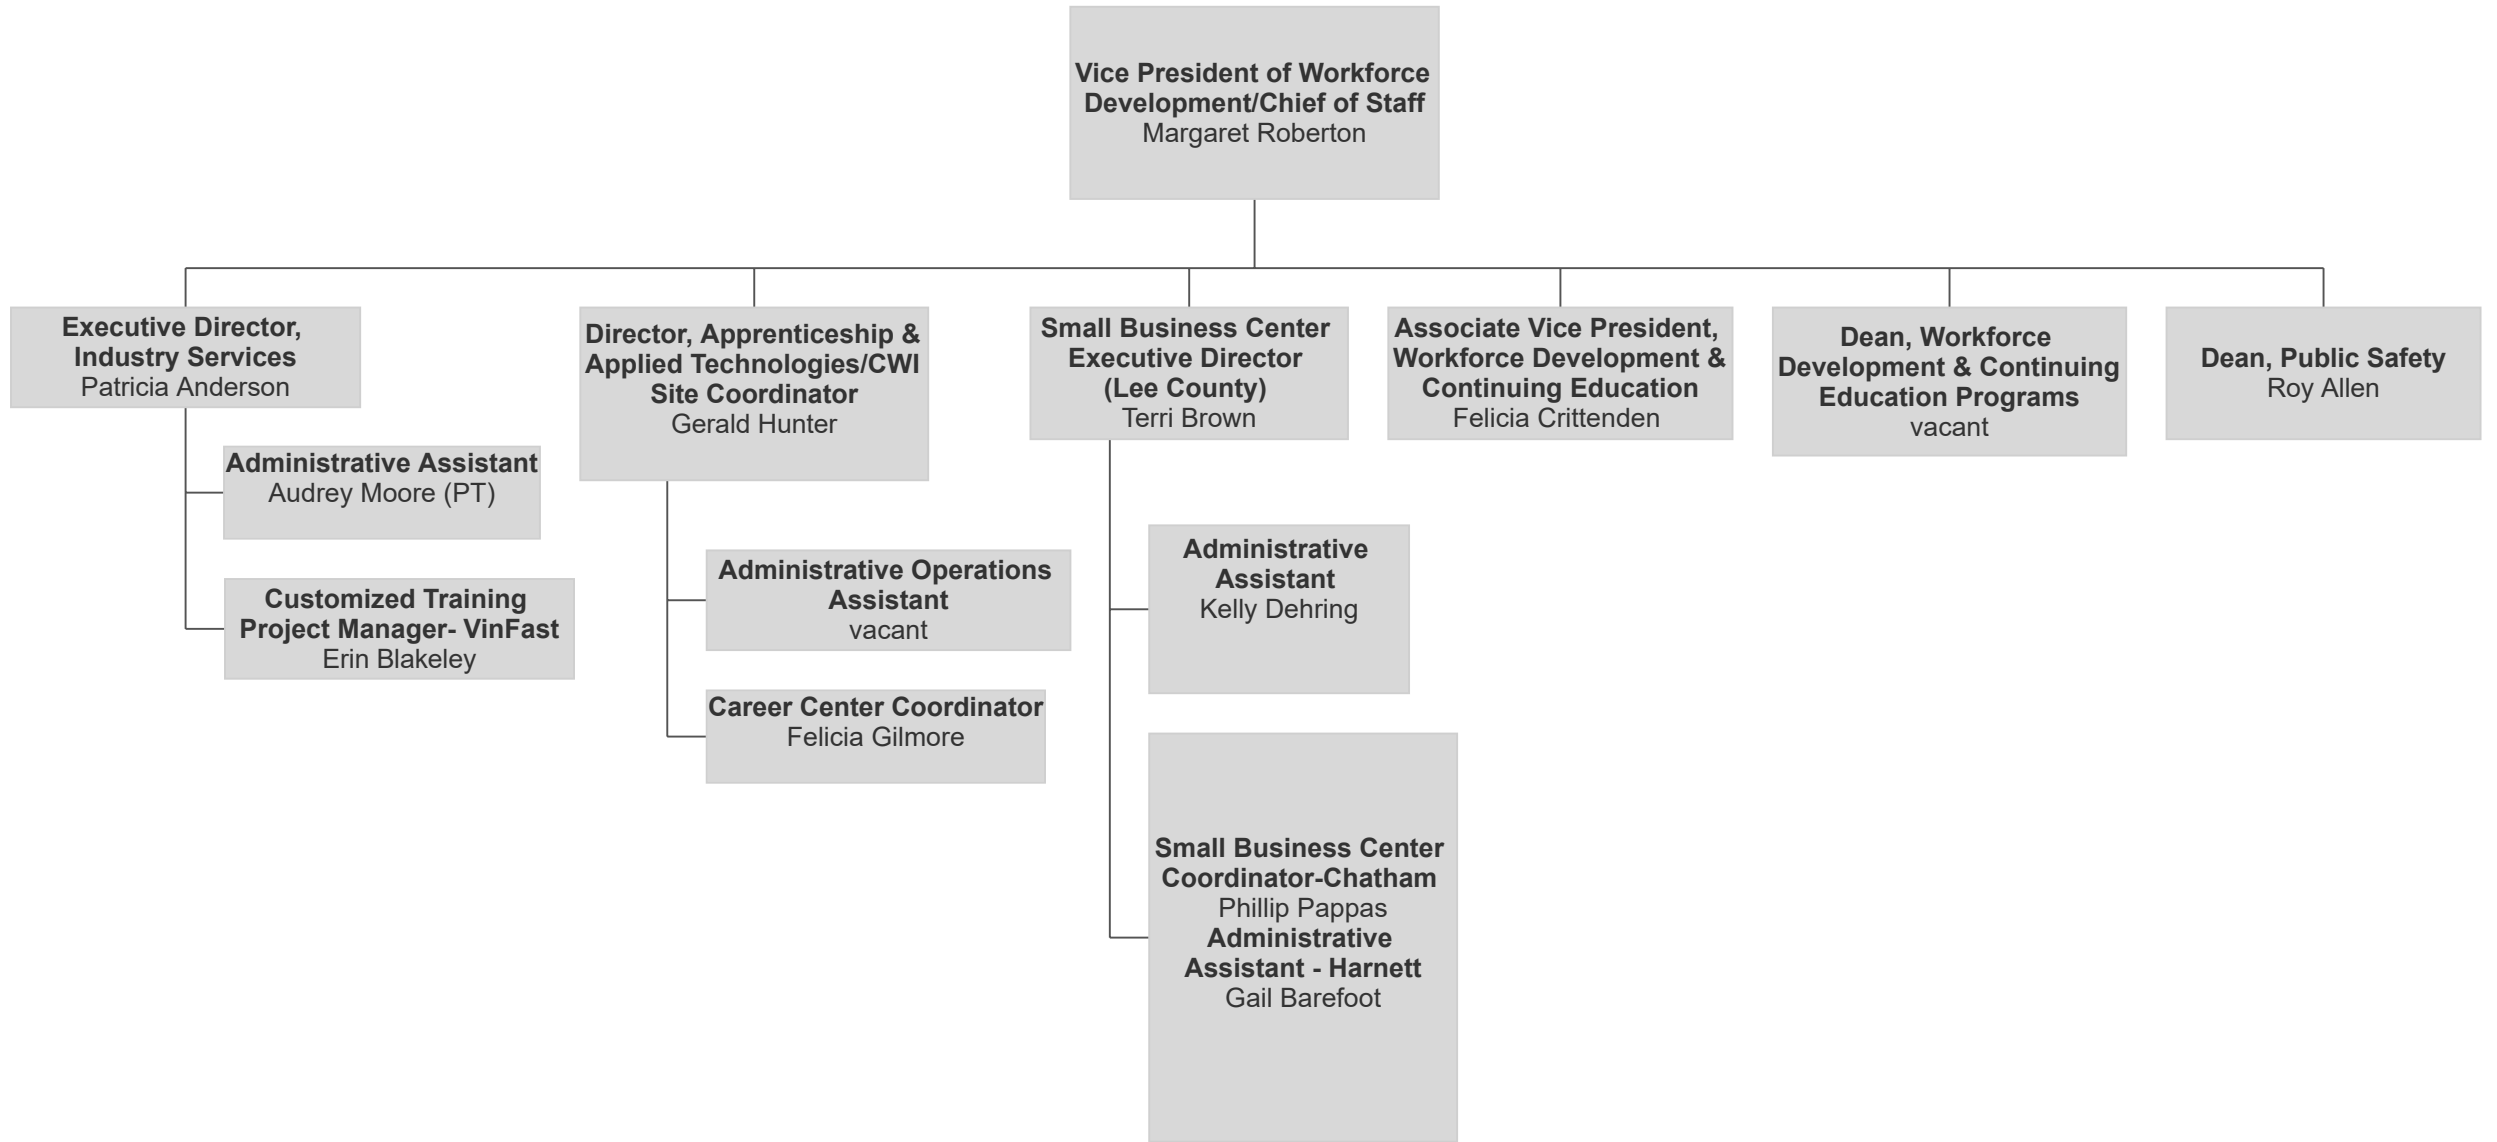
Vice President of Workforce Development/Chief of Staff
Margaret Roberton

Executive Director, Industry Services
Patricia Anderson

Administrative Assistant
Audrey Moore (PT)

Customized Training Project Manager- VinFast
Erin Blakeley

Director, Apprenticeship & Applied Technologies/CWI Site Coordinator
Gerald Hunter

Administrative Operations Assistant
vacant

Career Center Coordinator
Felicia Gilmore

Small Business Center Executive Director (Lee County)
Terri Brown

Administrative Assistant
Kelly Dehring

Small Business Center Coordinator-Chatham
Phillip Pappas
Administrative Assistant - Harnett
Gail Barefoot

Associate Vice President, Workforce Development & Continuing Education
Felicia Crittenden

Dean, Workforce Development & Continuing Education Programs
vacant

Dean, Public Safety
Roy Allen